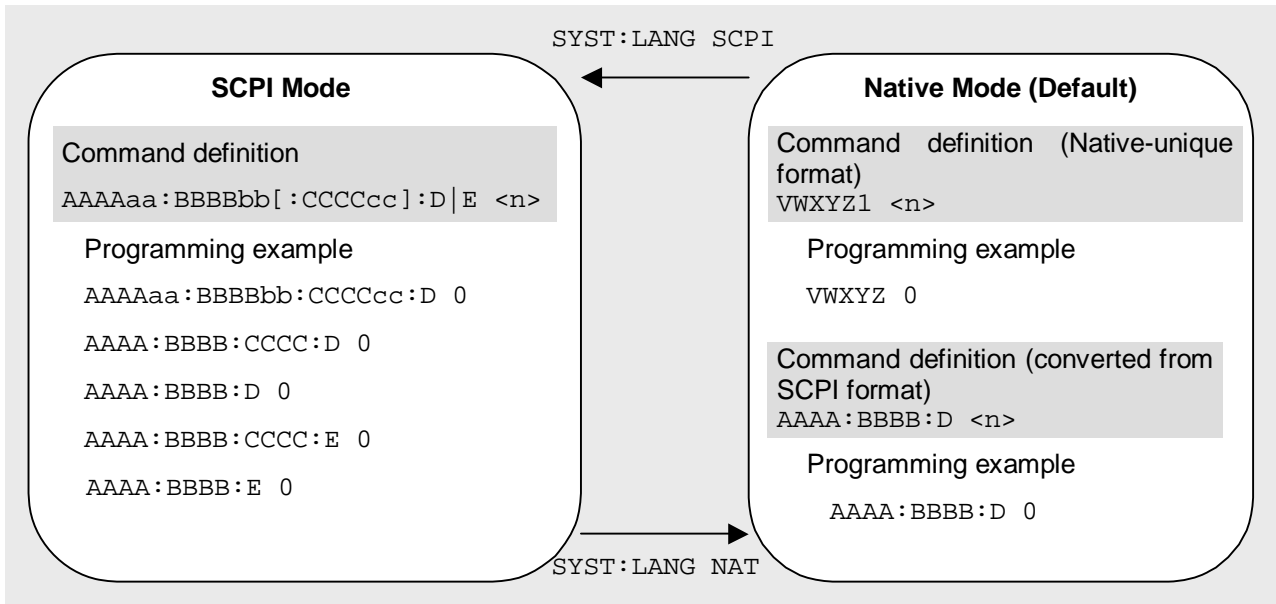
SYST:LANG SCPI

SCPI Mode

Command definition

AAAAaa:BBBBbb[:CCCCcc]:D|E <n>

Programming example

AAAAaa:BBBBbb:CCCCcc:D 0

AAAA:BBBB:CCCC:D 0

AAAA:BBBB:D 0

AAAA:BBBB:CCCC:E 0

AAAA:BBBB:E 0

Native Mode (Default)

Command definition (Native-unique format)

VWXYZ1 <n>

Programming example

VWXYZ 0

Command definition (converted from SCPI format)

AAAA:BBBB:D <n>

Programming example

AAAA:BBBB:D 0

SYST:LANG NAT